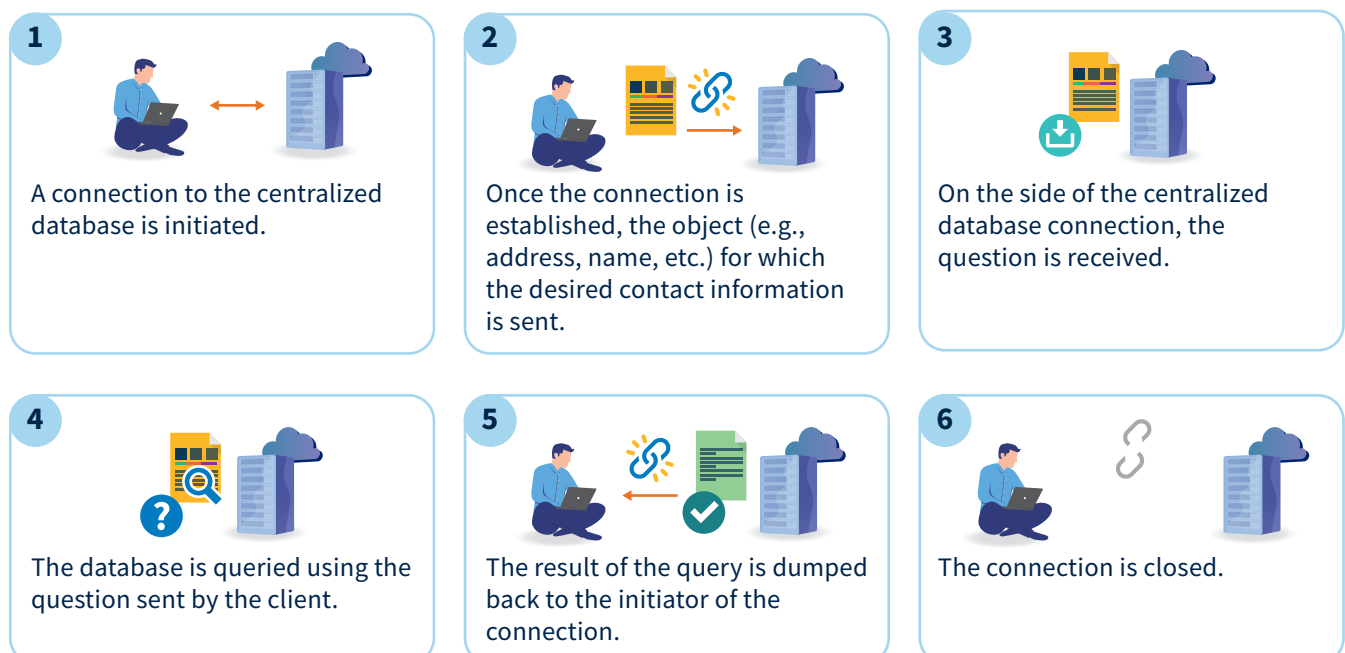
1

A connection to the centralized database is initiated.

2

Once the connection is established, the object (e.g., address, name, etc.) for which the desired contact information is sent.

3

On the side of the centralized database connection, the question is received.

4

The database is queried using the question sent by the client.

5

The result of the query is dumped back to the initiator of the connection.

6

The connection is closed.